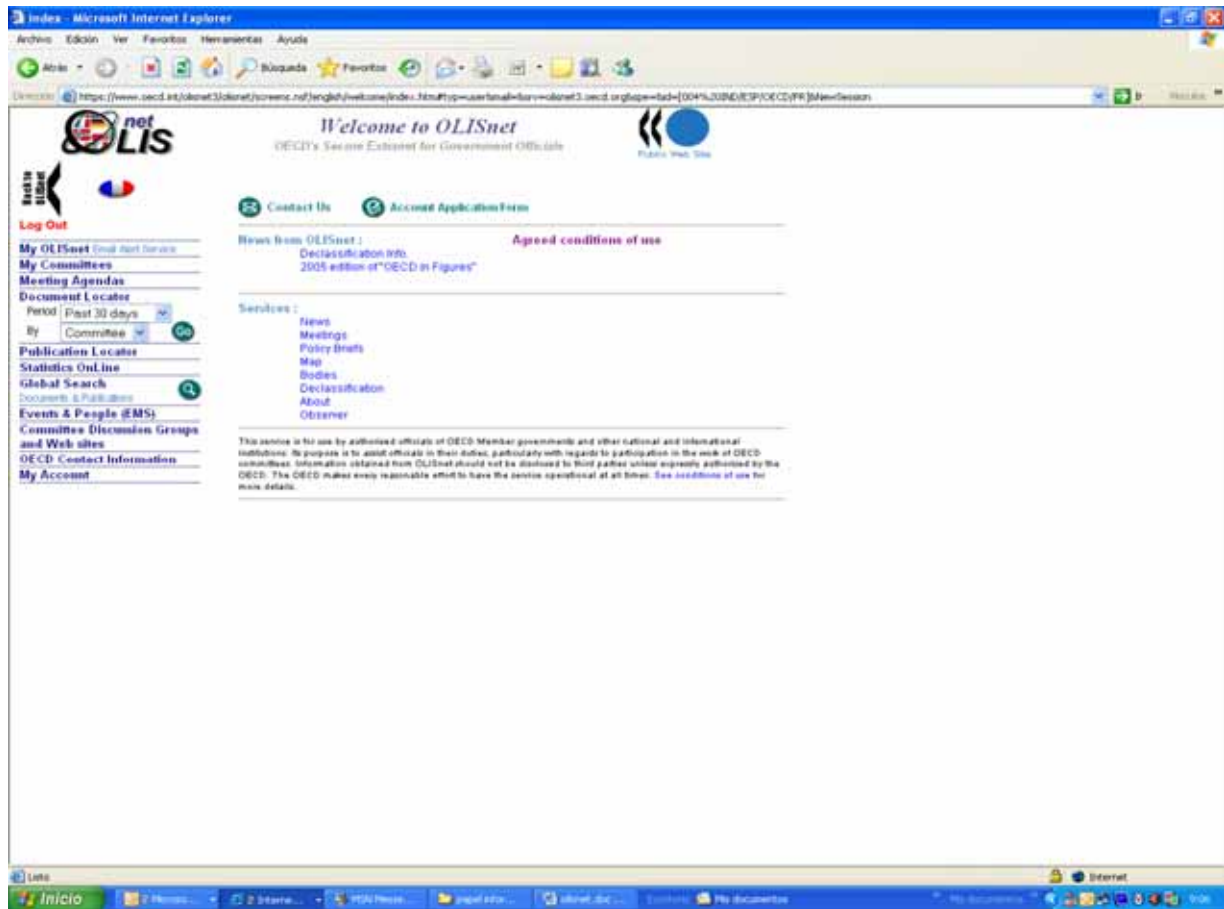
Index - Microsoft Internet Explorer

Archivo Edición Ver Favoritos Herramientas Ayuda

Atrás Búsqueda Favoritos

Dirección https://www.oecd.int/olisnet3/olisnet/screens.nsf/english/welcome/index.htm?typ=user&mail=&srv=olisnet3.oecd.org&ape=&id=[004%20IND/ESP/OECD/FR]&NewSession Ir Vínculos

net LIS

Welcome to OLISnet

OECD's Secure Extranet for Government Officials

Public Web Site

Back to OLISnet

Log Out

My OLISnet Email Alert Service
My Committees
Meeting Agendas
Document Locator
Period Past 30 days
By Committee Go
Publication Locator
Statistics OnLine
Global Search
Documents & Publications
Events & People (EMS)
Committee Discussion Groups and Web sites
OECD Contact Information
My Account

Contact Us

Account Application Form

News from OLISnet :
Declassification Info.
2005 edition of "OECD in Figures"

Agreed conditions of use

Services :
News
Meetings
Policy Briefs
Map
Bodies
Declassification
About
Observer

This service is for use by authorised officials of OECD Member governments and other national and international institutions. Its purpose is to assist officials in their duties, particularly with regards to participation in the work of OECD committees. Information obtained from OLISnet should not be disclosed to third parties unless expressly authorised by the OECD. The OECD makes every reasonable effort to have the service operational at all times. See conditions of use for more details.

Listo

Internet

Inicio 2 Microso... 2 Interne... MSN Mess... papel infor... olisnet.doc ... Mis documentos